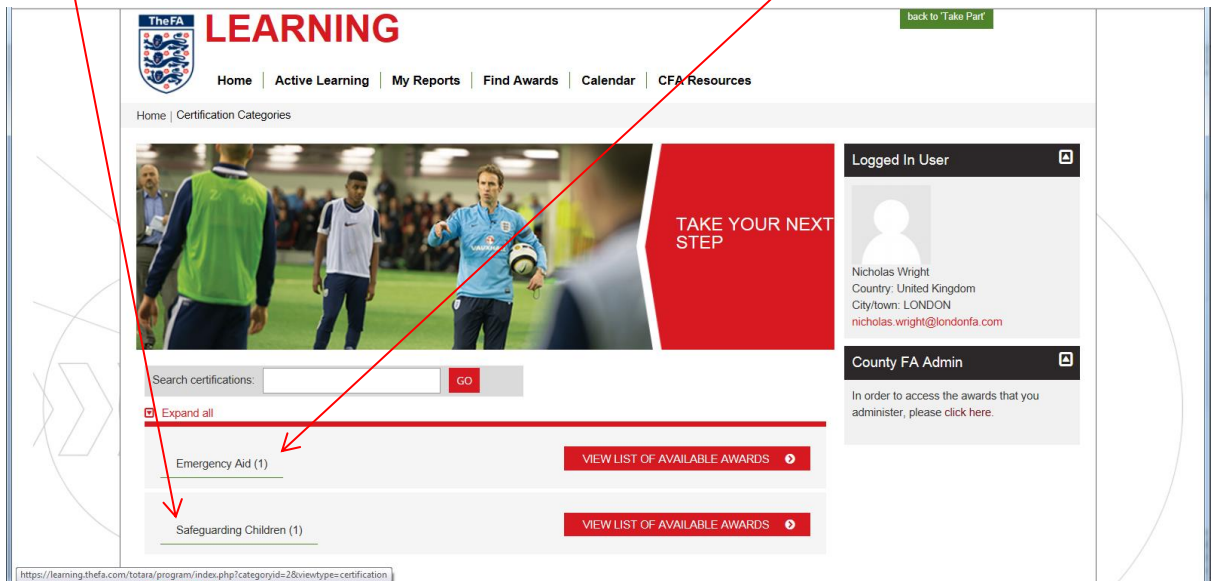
TheFA
LEARNING

back to 'Take Part'

Home | Active Learning | My Reports | Find Awards | Calendar | CFA Resources

Home | Certification Categories

TAKE YOUR NEXT STEP

Logged In User

Nicholas Wright
Country: United Kingdom
City/town: LONDON
nicholas.wright@londonfa.com

County FA Admin

In order to access the awards that you administer, please click here.

Search certifications: GO

Expand all

Emergency Aid (1)

VIEW LIST OF AVAILABLE AWARDS

Safeguarding Children (1)

VIEW LIST OF AVAILABLE AWARDS

https://learning.thefa.com/totara/program/index.php?categoryid=2&viewtype=certification